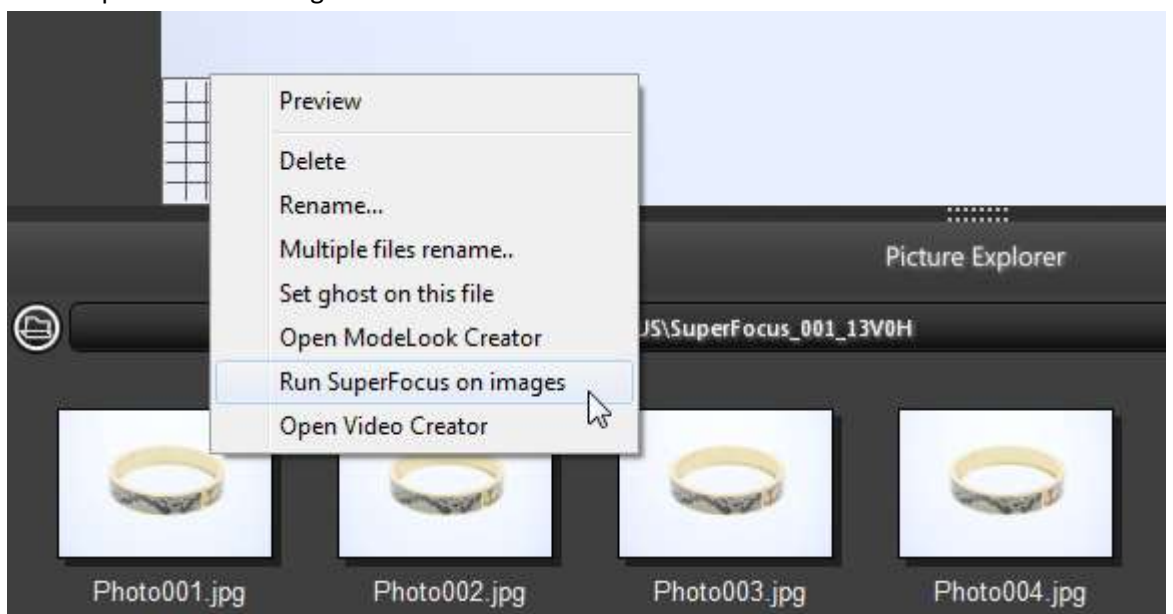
Preview

Delete

Rename...

Multiple files rename..

Set ghost on this file

Open ModeLook Creator

Run SuperFocus on images

Open Video Creator

Picture Explorer

US\SuperFocus_001_13V0H

Photo001.jpg

Photo002.jpg

Photo003.jpg

Photo004.jpg